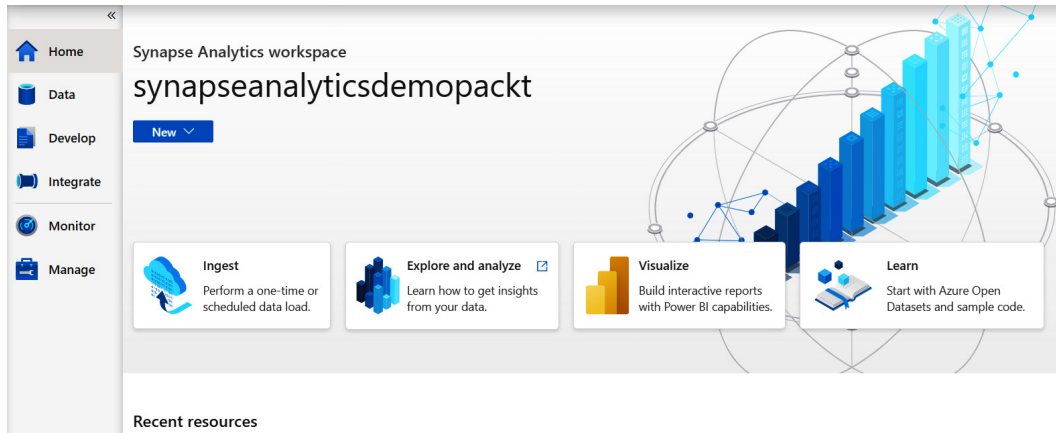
«

Home

Data

Develop

Integrate

Monitor

Manage

Synapse Analytics workspace

synapseanalyticsdemopackt

New

Ingest
Perform a one-time or scheduled data load.

Explore and analyze
Learn how to get insights from your data.

Visualize
Build interactive reports with Power BI capabilities.

Learn
Start with Azure Open Datasets and sample code.

Recent resources